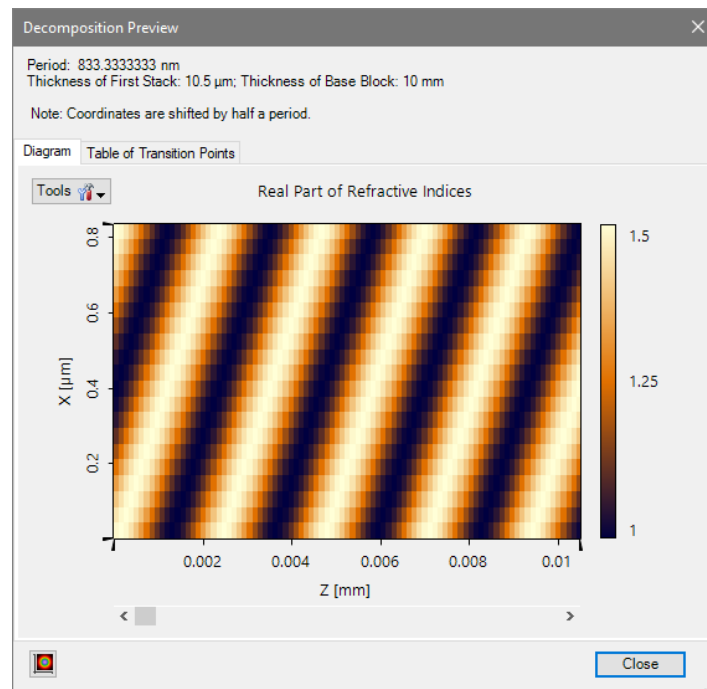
Decomposition Preview

Period: 833.3333333 nm
Thickness of First Stack: 10.5 µm; Thickness of Base Block: 10 mm

Note: Coordinates are shifted by half a period.

Diagram
Table of Transition Points

Tools

Real Part of Refractive Indices

0.8
0.6
0.4
0.2
X [µm]

0.002
0.004
0.006
0.008
0.01
Z [mm]

1.5
1.25
1

Close